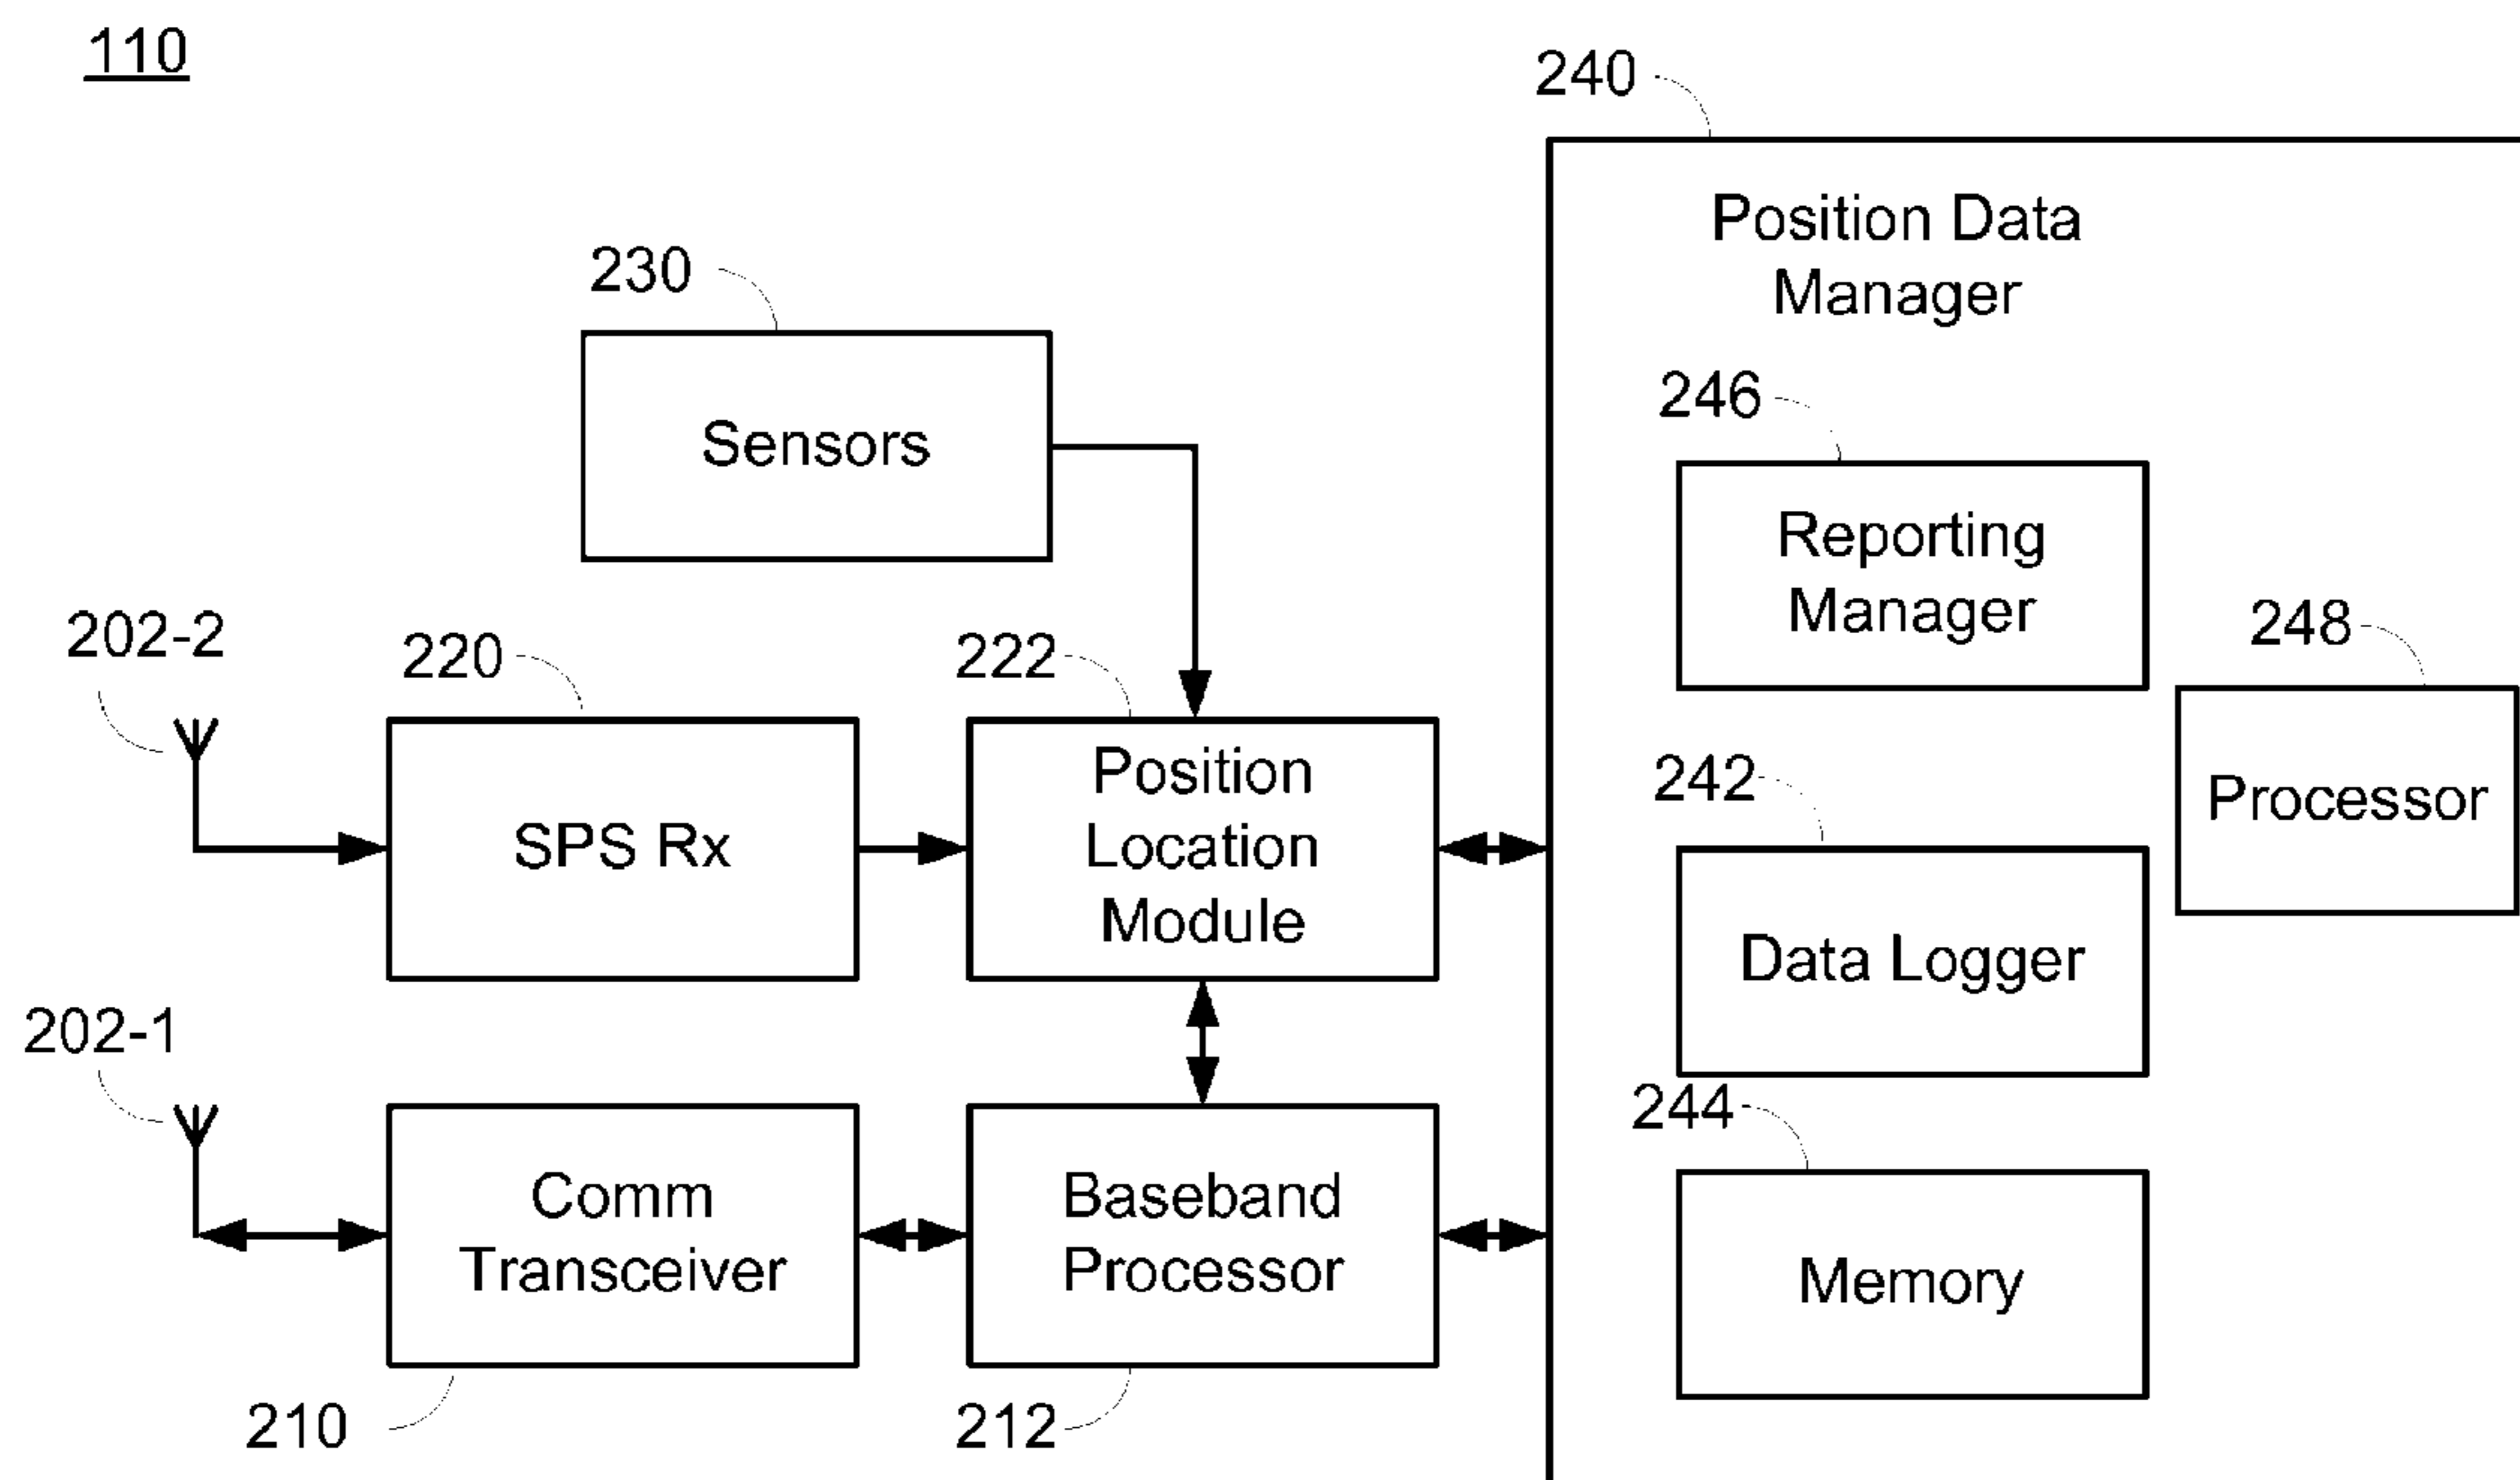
110

240

Position Data Manager

230

Sensors

246

Reporting Manager

248

202-2

220

222

Position Location Module

242

Processor

SPS Rx

Data Logger

202-1

244

Comm Transceiver

Baseband Processor

Memory

210

212